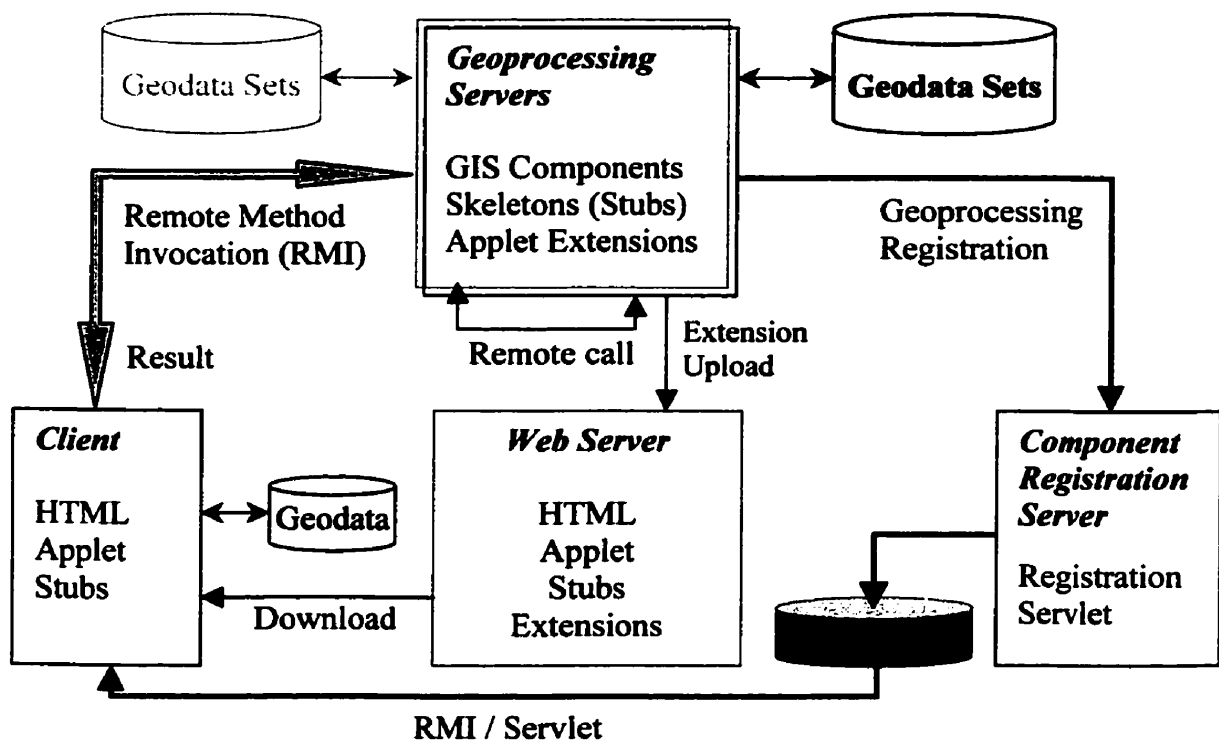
Geodata Sets

Geoprocessing Servers

GIS Components
Skeletons (Stubs)
Applet Extensions

Geodata Sets

Remote Method Invocation (RMI)

Geoprocessing Registration

Result

Remote call

Extension Upload

Client

HTML
Applet
Stubs

Geodata

Web Server

HTML
Applet
Stubs
Extensions

Component Registration Server

Registration Servlet

Download

RMI / Servlet